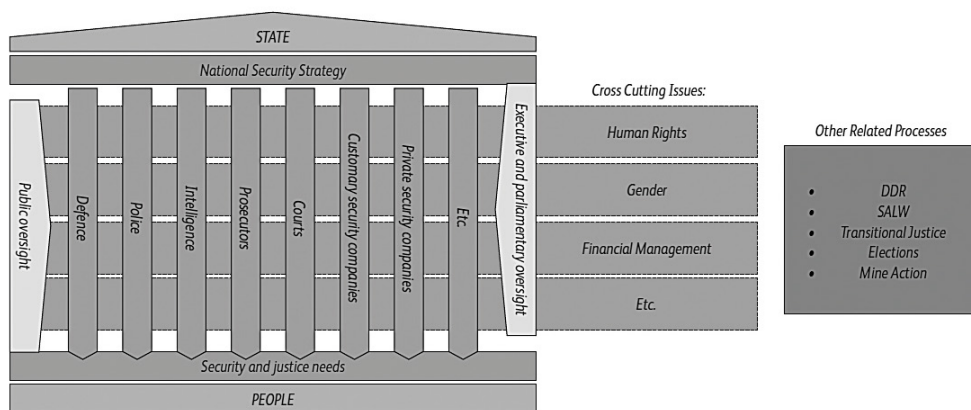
STATE

National Security Strategy

Public oversight

Defence

Police

Intelligence

Prosecutors

Courts

Customary security companies

Private security companies

Etc

Executive and parliamentary oversight

Cross Cutting Issues:

Human Rights

Gender

Financial Management

Etc.

Other Related Processes

• DDR
• SALW
• Transitional Justice
• Elections
• Mine Action

Security and justice needs

PEOPLE